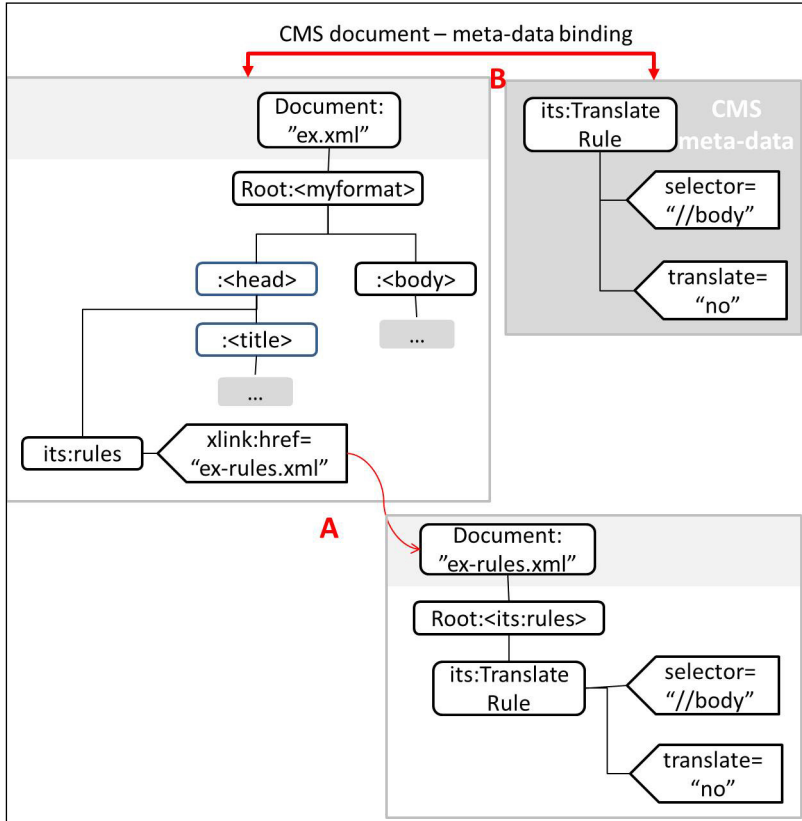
CMS document – meta-data binding

B

Document: ”ex.xml”

Root:<myformat>

:<head>

:<body>

:<title>

...

...

its:rules

xlink:href= “ex-rules.xml”

its:Translate Rule

CMS meta-data

selector= “//body”

translate= “no”

A

Document: ”ex-rules.xml”

Root:<its:rules>

its:Translate Rule

selector= “//body”

translate= “no”